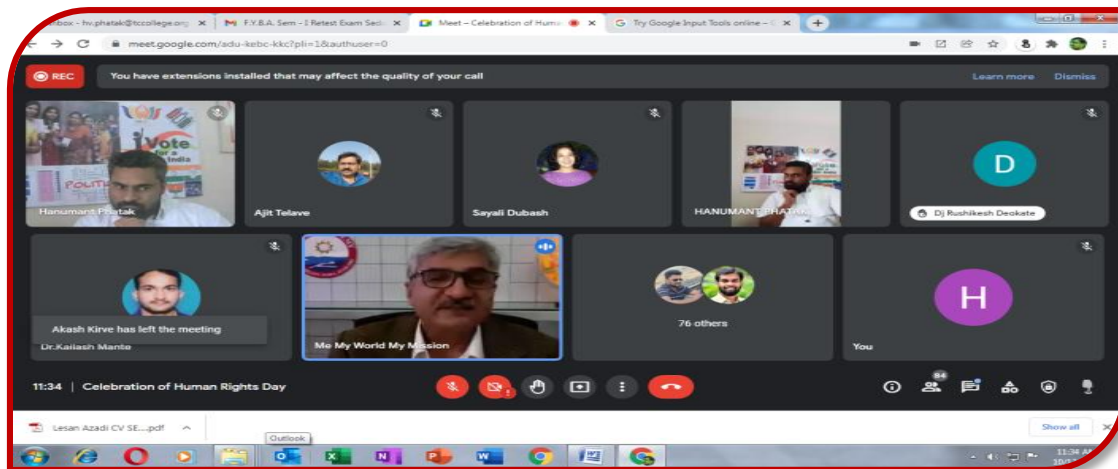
box - hv.phatak@tccollege.org ×
F.Y.B.A. Sem - I Retest Exam Sec ×
Meet – Celebration of Huma ×
Try Google Input Tools online - ×
+

meet.google.com/adu-kebc-kkc?pli=1&authuser=0

REC
You have extensions installed that may affect the quality of your call
Learn more
Dismiss

Vote
India
POLIT
Hanumant Phatak
Ajit Telave
Sayali Dubash
HANUMANT PHATAK
D
Dj Rushikesh Deokate

Akash Kirve has left the meeting
Dr.Kailash Mante
Me My World My Mission
76 others
H
You

11:34 | Celebration of Human Rights Day
84

Lesan Azadi CV SE....pdf ^
Show all
Outlook
11:34 AM
10/2